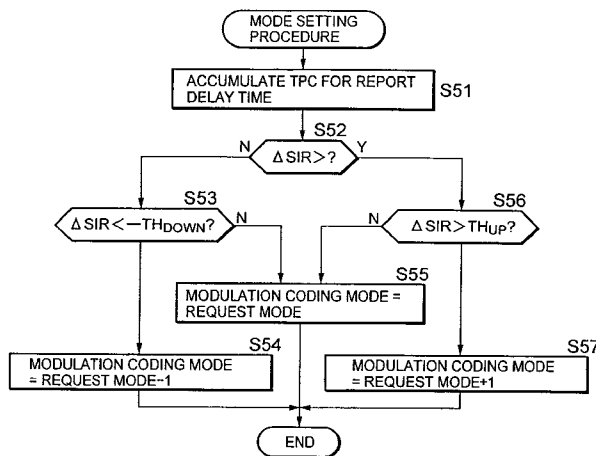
MODE SETTING PROCEDURE

ACCUMULATE TPC FOR REPORT DELAY TIME

S51

S52

N

$\Delta$SIR>?

Y

S53

$\Delta$SIR<$-$TH$_{DOWN}$?

N

S56

N

$\Delta$SIR>TH$_{UP}$?

S55

MODULATION CODING MODE = REQUEST MODE

S54

MODULATION CODING MODE = REQUEST MODE$-$1

S57

MODULATION CODING MODE = REQUEST MODE+1

END